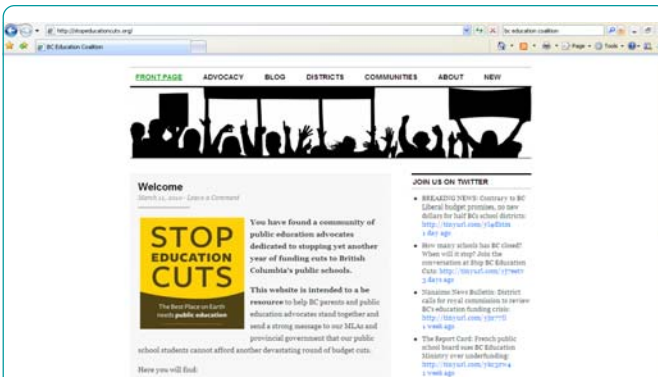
http://stopeducationcuts.org/

bc education coalition

BC Education Coalition

Page • Tools •

FRONT PAGE ADVOCACY BLOG DISTRICTS COMMUNITIES ABOUT NEW

Welcome

March 11, 2010 · Leave a Comment

STOP EDUCATION CUTS

The Best Place on Earth needs public education

You have found a community of public education advocates dedicated to stopping yet another year of funding cuts to British Columbia's public schools.

This website is intended to be a resource to help BC parents and public education advocates stand together and send a strong message to our MLAs and provincial government that our public school students cannot afford another devastating round of budget cuts.

Here you will find:

JOIN US ON TWITTER

BREAKING NEWS: Contrary to BC Liberal budget promises, no new dollars for half BCs school districts: http://tinyurl.com/y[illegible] 1 day ago

How many schools has BC closed? When will it stop? Join the conversation at Stop BC Education Cuts: http://tinyurl.com/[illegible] 3 days ago

Nanaimo News Bulletin: District calls for royal commission to review BC's education funding crisis: http://tinyurl.com/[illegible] 1 week ago

The Report Card: French public school board sues BC Education Ministry over underfunding: http://tinyurl.com/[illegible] 1 week ago